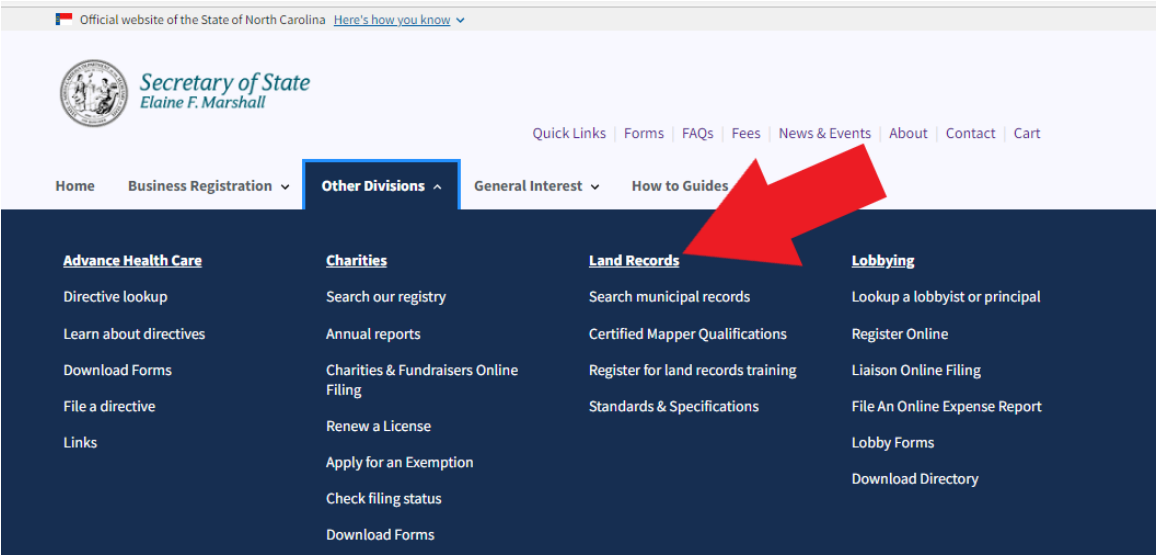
Official website of the State of North Carolina Here's how you know

Secretary of State
Elaine F. Marshall

Quick Links | Forms | FAQs | Fees | News & Events | About | Contact | Cart

Home | Business Registration | Other Divisions | General Interest | How to Guides

Advance Health Care
Directive lookup
Learn about directives
Download Forms
File a directive
Links

Charities
Search our registry
Annual reports
Charities & Fundraisers Online Filing
Renew a License
Apply for an Exemption
Check filing status
Download Forms

Land Records
Search municipal records
Certified Mapper Qualifications
Register for land records training
Standards & Specifications

Lobbying
Lookup a lobbyist or principal
Register Online
Liaison Online Filing
File An Online Expense Report
Lobby Forms
Download Directory